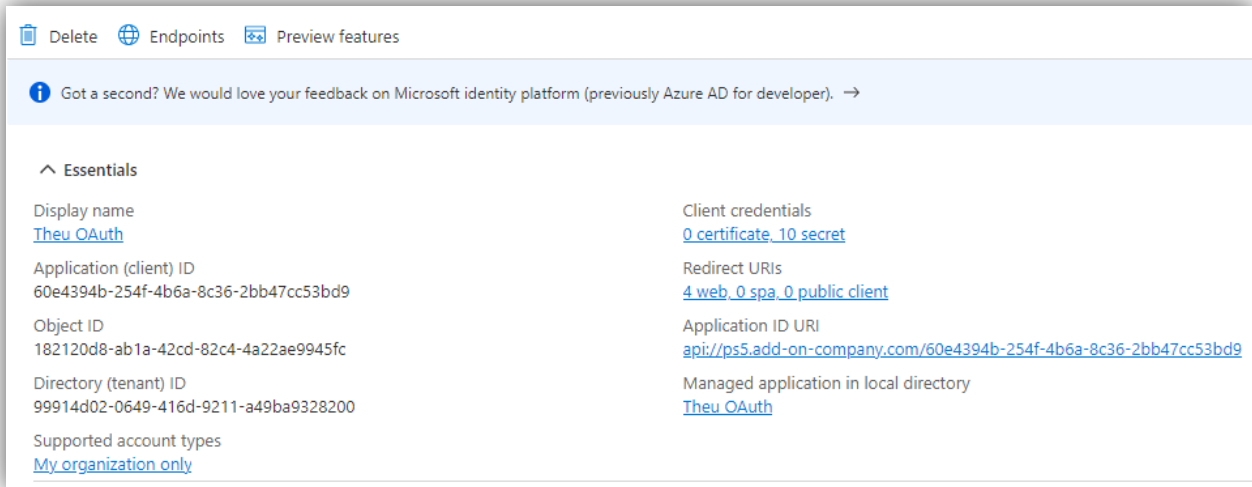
Delete Endpoints Preview features

Got a second? We would love your feedback on Microsoft identity platform (previously Azure AD for developer). →

Essentials

Display name
Theu OAuth

Application (client) ID
60e4394b-254f-4b6a-8c36-2bb47cc53bd9

Object ID
182120d8-ab1a-42cd-82c4-4a22ae9945fc

Directory (tenant) ID
99914d02-0649-416d-9211-a49ba9328200

Supported account types
My organization only

Client credentials
0 certificate, 10 secret

Redirect URIs
4 web, 0 spa, 0 public client

Application ID URI
api://ps5.add-on-company.com/60e4394b-254f-4b6a-8c36-2bb47cc53bd9

Managed application in local directory
Theu OAuth